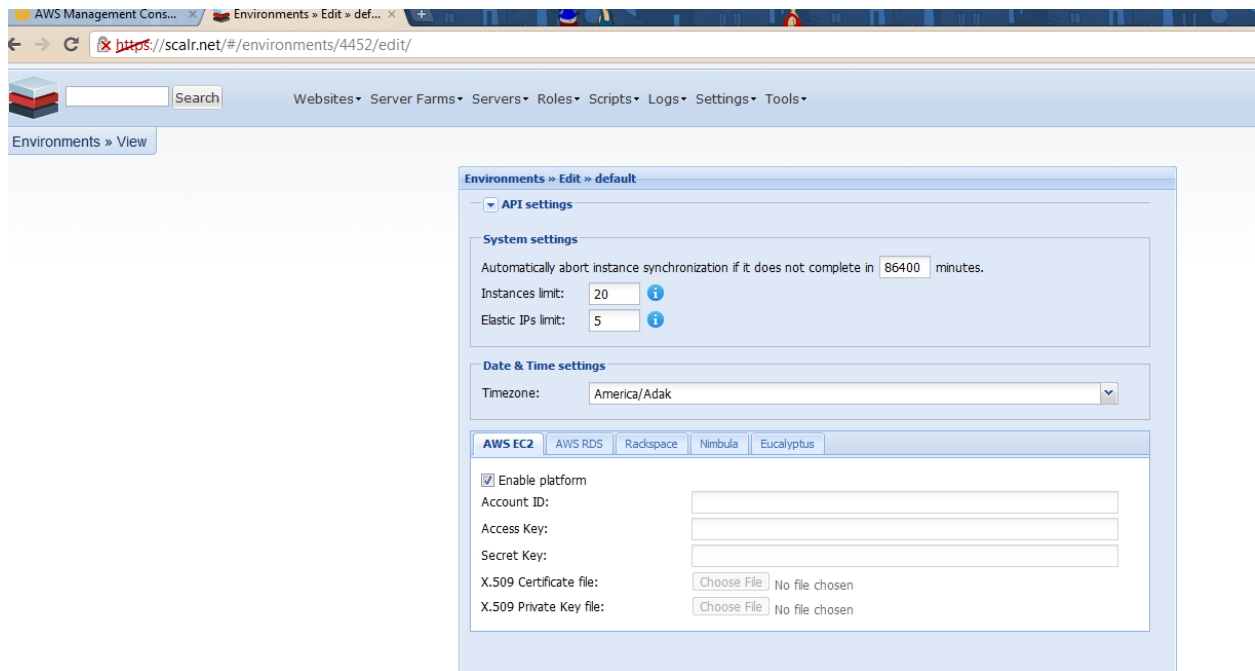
AWS Management Cons... ×
Environments » Edit » def... ×

https://scalr.net/#/environments/4452/edit/

Search

Websites▾ Server Farms▾ Servers▾ Roles▾ Scripts▾ Logs▾ Settings▾ Tools▾

Environments » View

Environments » Edit » default

API settings

System settings

Automatically abort instance synchronization if it does not complete in 86400 minutes.

Instances limit: 20

Elastic IPs limit: 5

Date & Time settings

Timezone: America/Adak

AWS EC2 | AWS RDS | Rackspace | Nimbula | Eucalyptus

Enable platform

Account ID:

Access Key:

Secret Key:

X.509 Certificate file: Choose File No file chosen

X.509 Private Key file: Choose File No file chosen